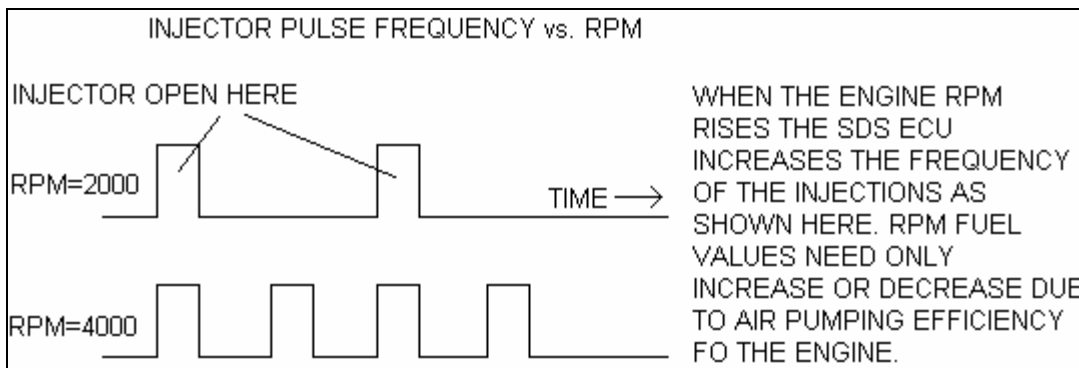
INJECTOR PULSE FREQUENCY vs. RPM

INJECTOR OPEN HERE

RPM=2000

TIME ⟶

RPM=4000

WHEN THE ENGINE RPM RISES THE SDS ECU INCREASES THE FREQUENCY OF THE INJECTIONS AS SHOWN HERE. RPM FUEL VALUES NEED ONLY INCREASE OR DECREASE DUE TO AIR PUMPING EFFICIENCY FO THE ENGINE.